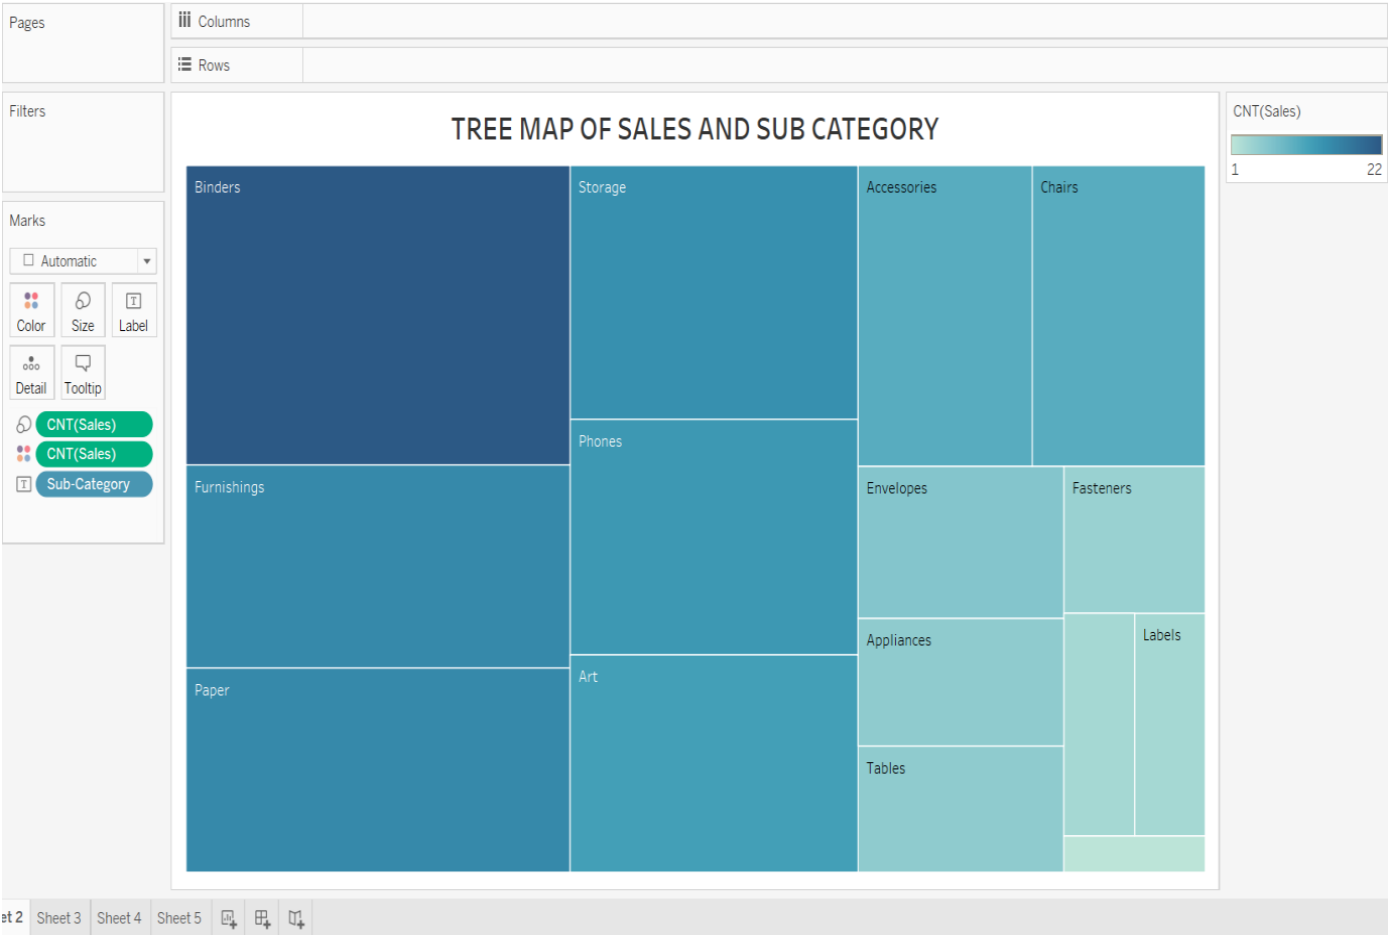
Pages

Columns

Rows

Filters

Marks

Automatic

Color Size Label

Detail Tooltip

CNT(Sales)

CNT(Sales)

Sub-Category

TREE MAP OF SALES AND SUB CATEGORY

Binders

Storage

Accessories

Chairs

Phones

Furnishings

Envelopes

Fasteners

Appliances

Labels

Paper

Art

Tables

CNT(Sales)

1 22

et 2 Sheet 3 Sheet 4 Sheet 5